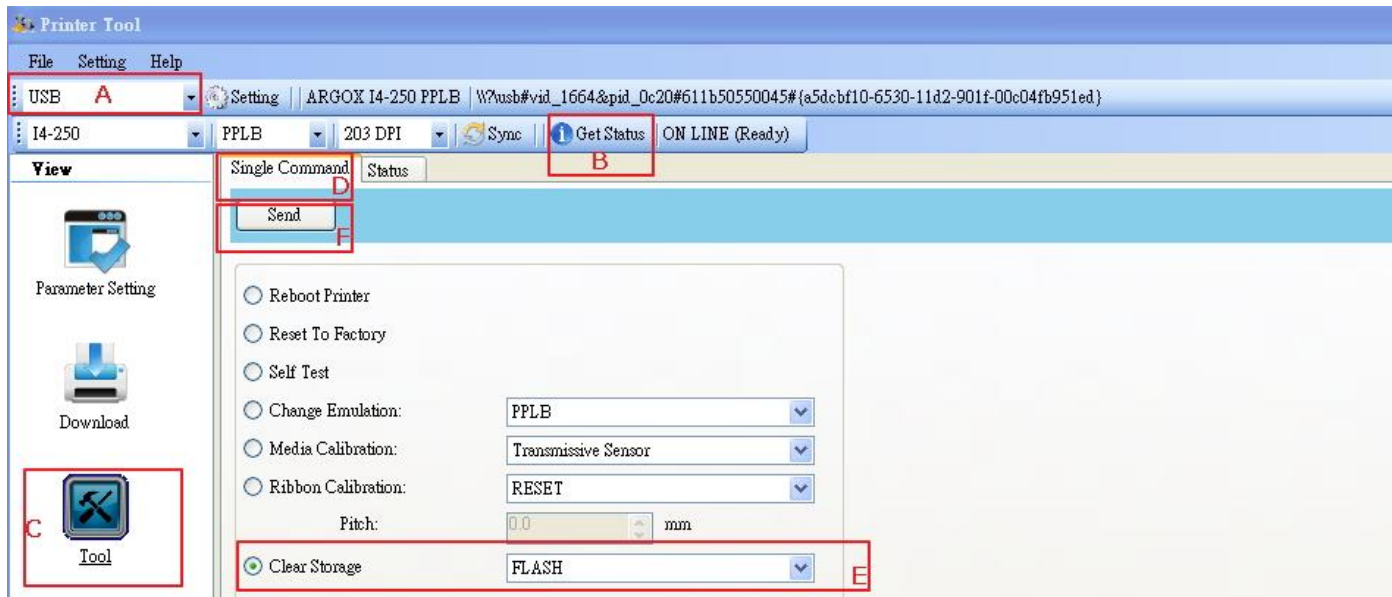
Printer Tool

File Setting Help

USB A

Setting | ARGOX I4-250 PPLB | \\?\usb#vid_1664&pid_0c20#611b50550045#{a5dcbf10-6530-11d2-901f-00c04fb951ed}

I4-250 | PPLB | 203 DPI | Sync | Get Status | ON LINE (Ready)

B

View

Single Command | Status

D

Send

F

Parameter Setting

Download

C

Tool

Reboot Printer

Reset To Factory

Self Test

Change Emulation: PPLB

Media Calibration: Transmissive Sensor

Ribbon Calibration: RESET

Pitch: 0.0 mm

Clear Storage FLASH

E